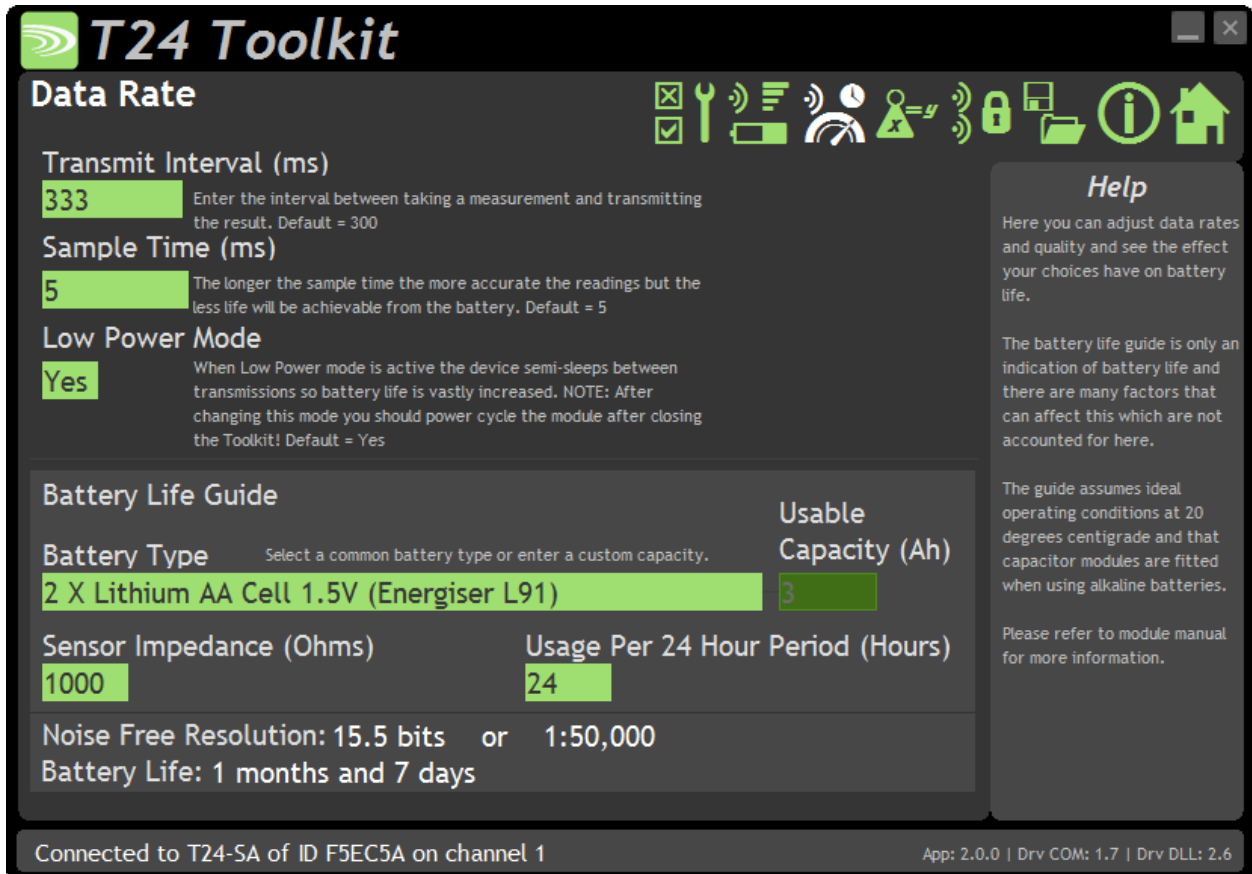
T24 Toolkit

Data Rate

Transmit Interval (ms)
333
Enter the interval between taking a measurement and transmitting the result. Default = 300

Sample Time (ms)
5
The longer the sample time the more accurate the readings but the less life will be achievable from the battery. Default = 5

Low Power Mode
Yes
When Low Power mode is active the device semi-sleeps between transmissions so battery life is vastly increased. NOTE: After changing this mode you should power cycle the module after closing the Toolkit! Default = Yes

Battery Life Guide

Battery Type
Select a common battery type or enter a custom capacity.
2 X Lithium AA Cell 1.5V (Energiser L91)

Usable Capacity (Ah)
3

Sensor Impedance (Ohms)
1000

Usage Per 24 Hour Period (Hours)
24

Noise Free Resolution: 15.5 bits or 1:50,000
Battery Life: 1 months and 7 days

Help

Here you can adjust data rates and quality and see the effect your choices have on battery life.

The battery life guide is only an indication of battery life and there are many factors that can affect this which are not accounted for here.

The guide assumes ideal operating conditions at 20 degrees centigrade and that capacitor modules are fitted when using alkaline batteries.

Please refer to module manual for more information.

Connected to T24-SA of ID F5EC5A on channel 1

App: 2.0.0 | Drv COM: 1.7 | Drv DLL: 2.6